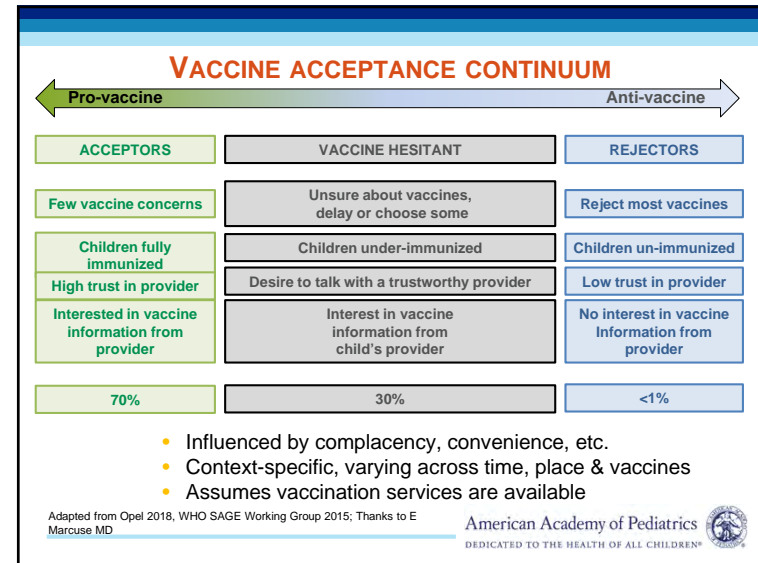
VACCINE ACCEPTANCE CONTINUUM

Pro-vaccine

Anti-vaccine

| ACCEPTORS | VACCINE HESITANT | REJECTORS |
|---|---|---|
| Few vaccine concerns | Unsure about vaccines, delay or choose some | Reject most vaccines |
| Children fully immunized | Children under-immunized | Children un-immunized |
| High trust in provider | Desire to talk with a trustworthy provider | Low trust in provider |
| Interested in vaccine information from provider | Interest in vaccine information from child's provider | No interest in vaccine Information from provider |
| 70% | 30% | <1% |

• Influenced by complacency, convenience, etc.
• Context-specific, varying across time, place & vaccines
• Assumes vaccination services are available

Adapted from Opel 2018, WHO SAGE Working Group 2015; Thanks to E Marcuse MD

American Academy of Pediatrics
DEDICATED TO THE HEALTH OF ALL CHILDREN®